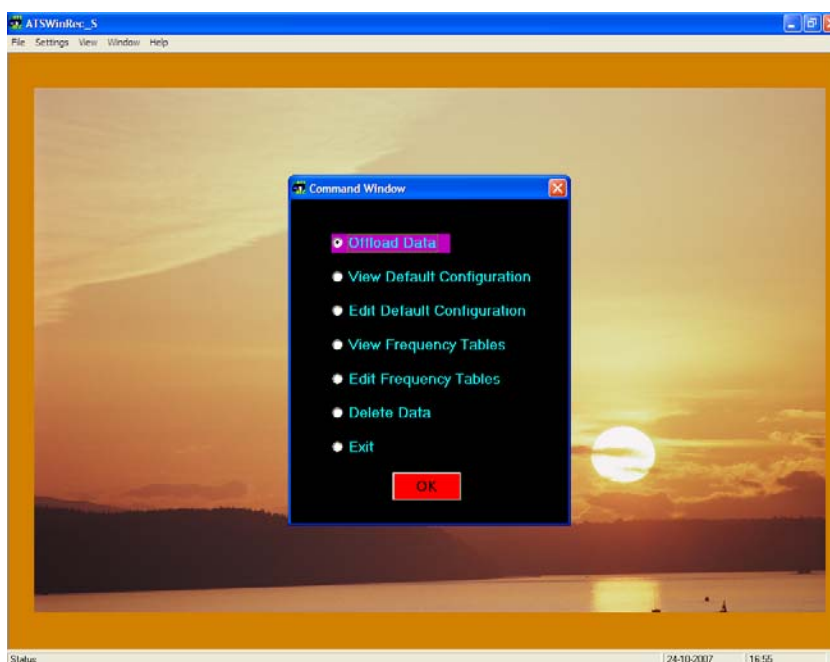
ATSWinRec_S

File Settings View Window Help

Command Window

Offload Data

View Default Configuration

Edit Default Configuration

View Frequency Tables

Edit Frequency Tables

Delete Data

Exit

OK

Status

24-10-2007

16:55